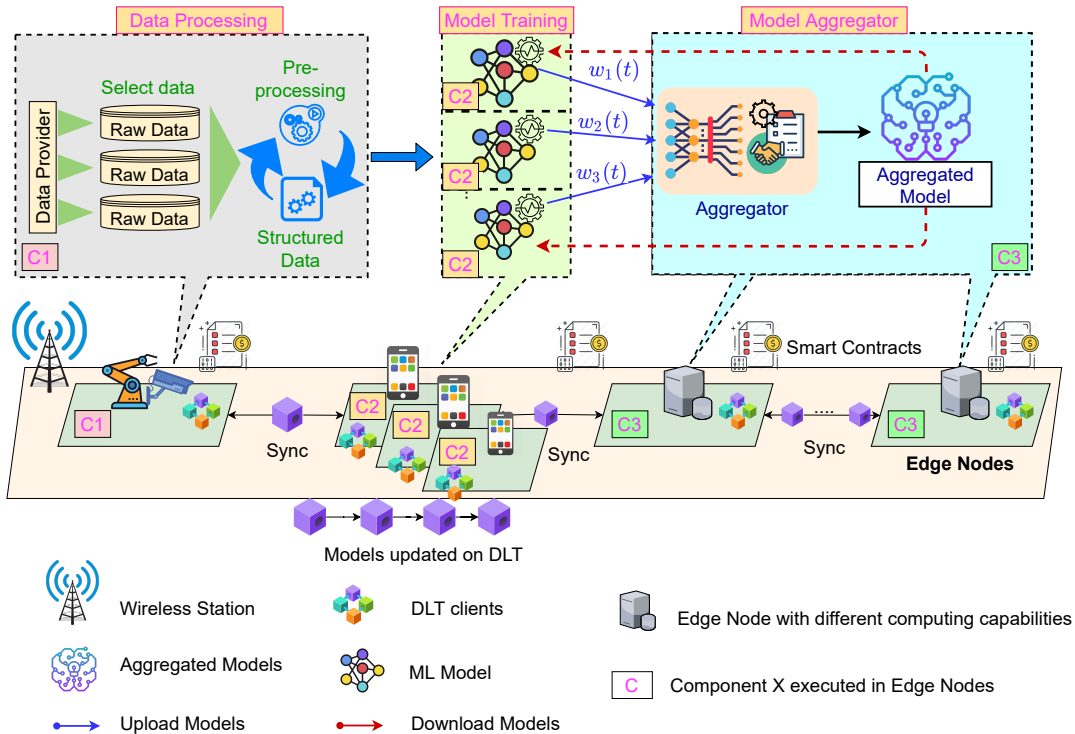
Data Processing

Data Provider

Select data

Raw Data

Raw Data

Raw Data

Pre-processing

Structured Data

C1

Model Training

C2

C2

C2

$w_1(t)$

$w_2(t)$

$w_3(t)$

Model Aggregator

Aggregator

Aggregated Model

C3

Smart Contracts

C1

Sync

C2

C2

C2

Sync

C3

Sync

C3

Edge Nodes

Models updated on DLT

Wireless Station

DLT clients

Edge Node with different computing capabilities

Aggregated Models

ML Model

C

Component X executed in Edge Nodes

Upload Models

Download Models